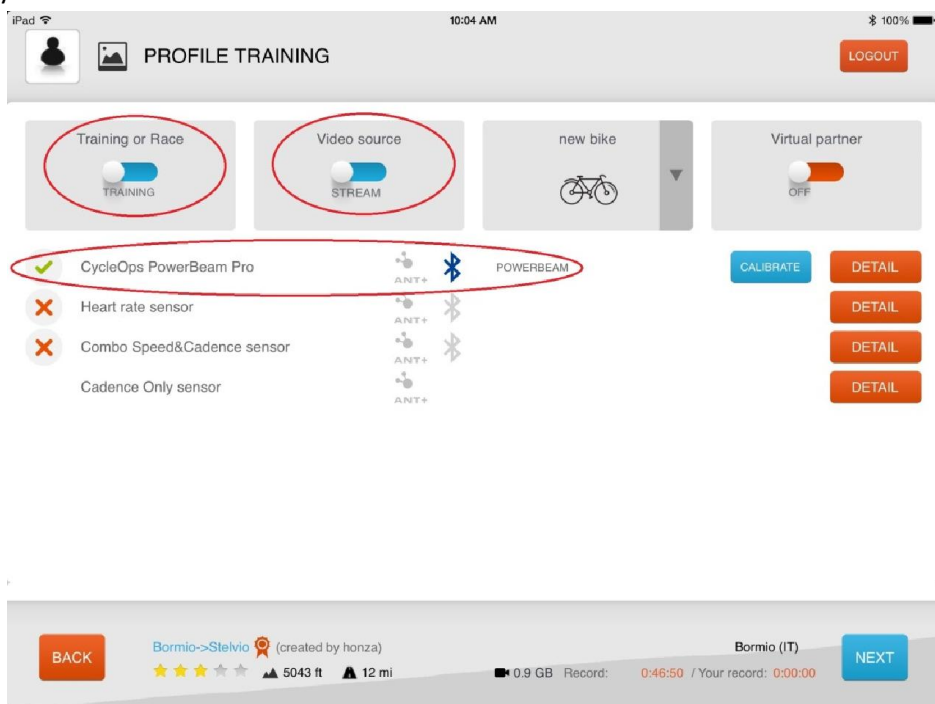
iPad 10:04 AM 100%

PROFILE TRAINING

LOGOUT

Training or Race
TRAINING

Video source
STREAM

new bike

Virtual partner
OFF

CycleOps PowerBeam Pro ANT+ POWERBEAM CALIBRATE DETAIL

Heart rate sensor ANT+ DETAIL

Combo Speed&Cadence sensor ANT+ DETAIL

Cadence Only sensor ANT+ DETAIL

BACK

Bormio->Stelvio (created by honza)

5043 ft 12 mi

0.9 GB Record: 0:46:50 / Your record: 0:00:00

Bormio (IT)

NEXT